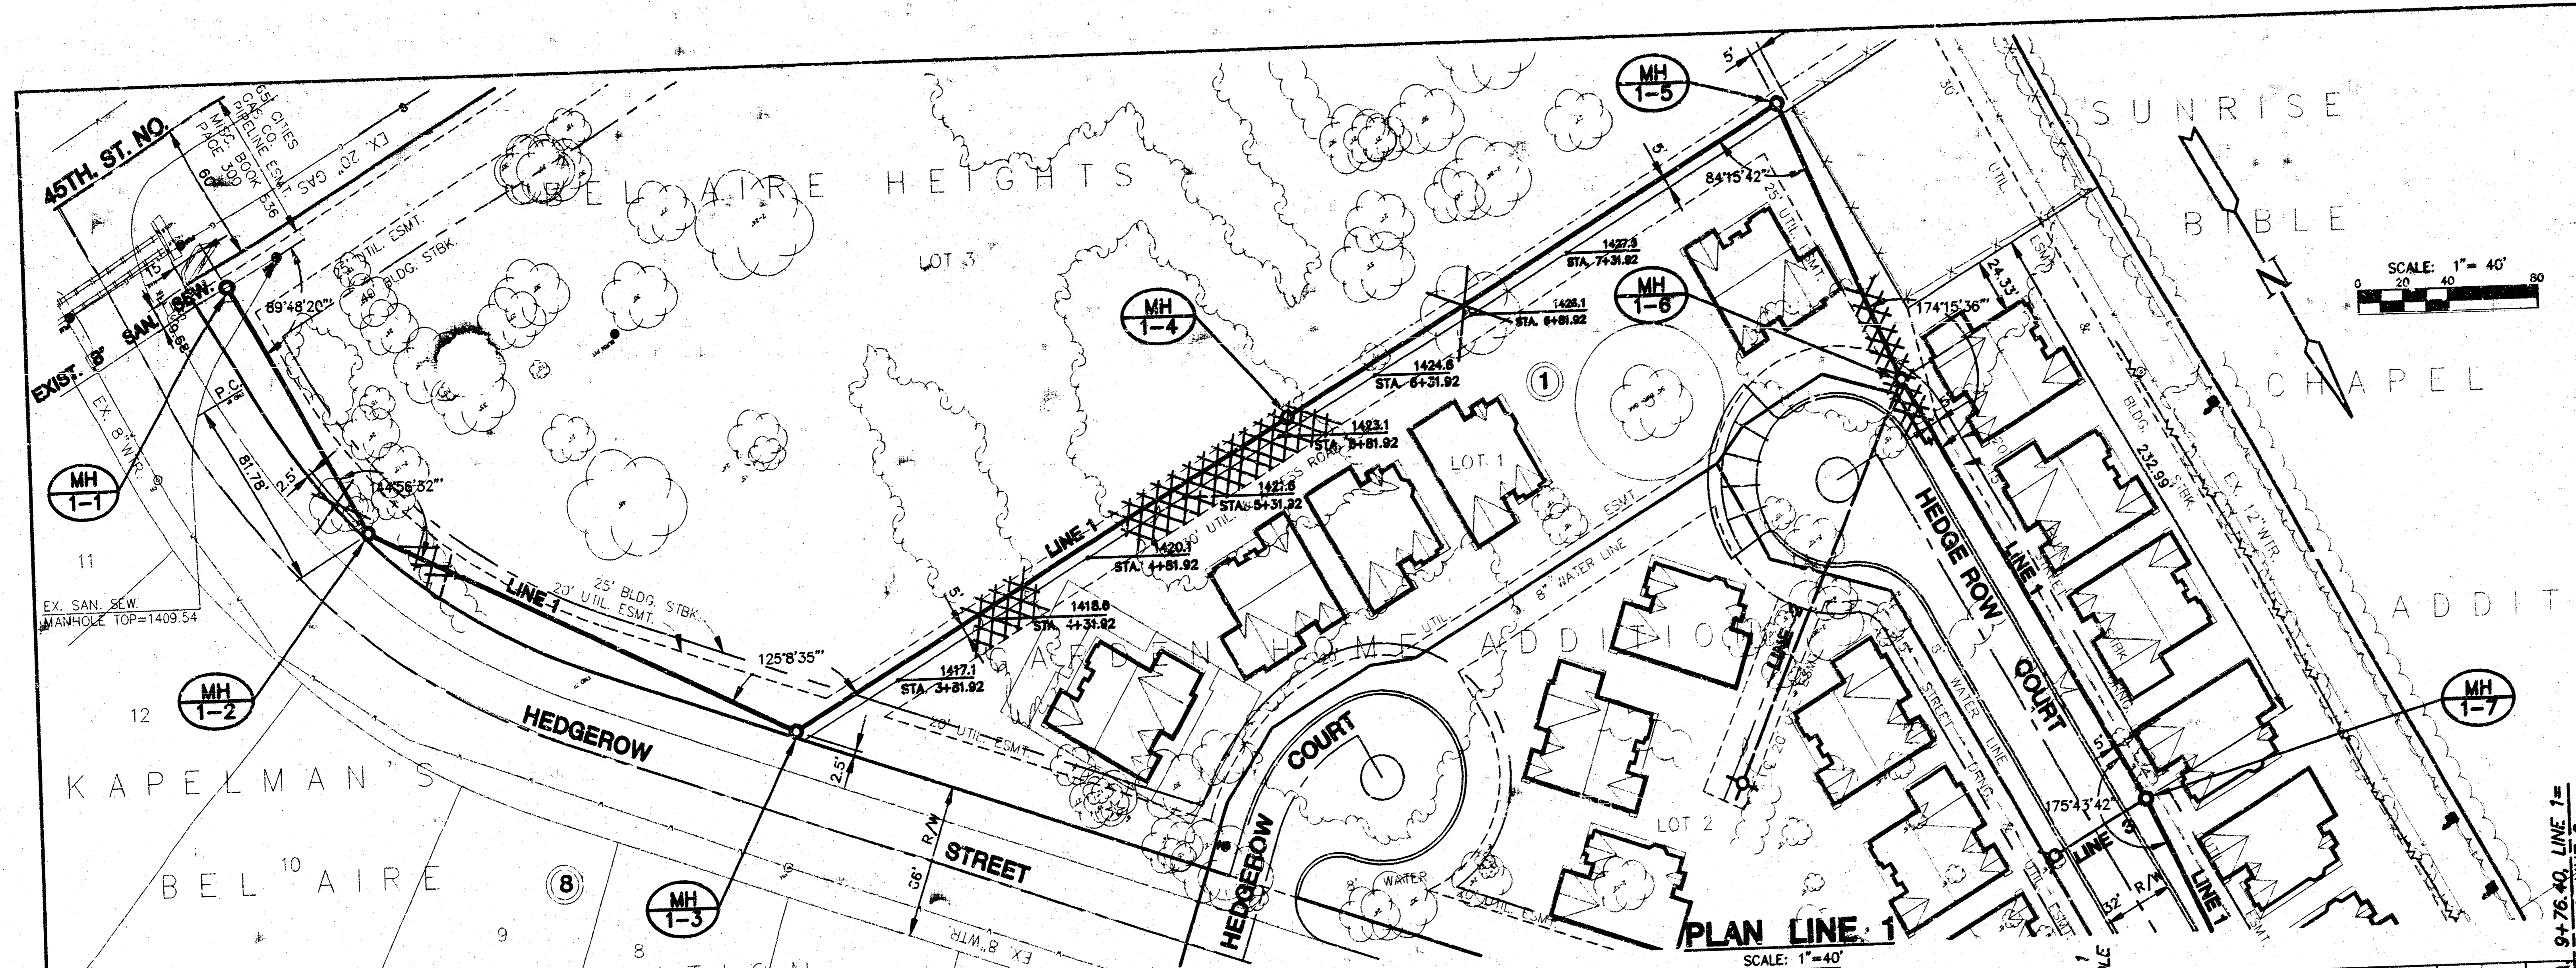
45TH. ST. NO.
60'
65' CITIES GAS CO. PIPELINE ESMT. MISC. BOOK 536 PAGE 309
EX. 20" GAS
EXIST. 8" SAN. SEW.
15'
9.68'
EX. 8" WTR.
89°48'20"
25' UTIL. ESMT.
40' BLDG. STBK.
P.C.
81.78'
2.5'
14°56'32"
MH 1-1
11
EX. SAN. SEW. MANHOLE TOP=1409.54
MH 1-2
12
KAPELMAN'S
BEL AIRE
10
8
9
8
MH 1-3
BEL AIRE HEIGHTS
LOT 3
LINE 1
20' UTIL. ESMT.
25' BLDG. STBK.
125°8'35"
HEDGEROW
STREET
2.5'
R/W
36'
EX. 8" WTR.
1417.1 STA. 3+81.92
1418.6 STA. 4+31.92
1420.1 STA. 4+81.92
1421.6 STA. 5+31.92
1423.1 STA. 5+81.92
1424.6 STA. 6+31.92
1426.1 STA. 6+81.92
1427.3 STA. 7+31.92
LINE 1
20' UTIL. ESMT.
MH 1-4
5'
ACCESS ROAD
20' UTIL. ESMT.
8" WATER LINE
ESMT.
LOT 1
1
GARDEN HOME ADDITION
HEDGEROW COURT
HEDGEROW COURT
8" WATER
20' UTIL. ESMT.
LOT 2
PLAN LINE 1
SCALE: 1"=40'
MH 1-5
5'
30'
UTIL.
84°15'42"
25' UTIL. ESMT.
5'
MH 1-6
174°15'36"
24.33'
HEDGE ROW COURT
LINE 1
20' UTIL. ESMT.
8" WATER LINE
STREET
LINE
175°43'42"
LINE 3
32'
R/W
LINE 1
UTIL. ESMT.
BLDG. STBK.
232.99'
EX. 12" WTR.
ESMT.
SUNRISE BIBLE CHAPEL
ADDIT
SCALE: 1"= 40'
0 20 40 80
MH 1-7
9+76.40 LINE 1=